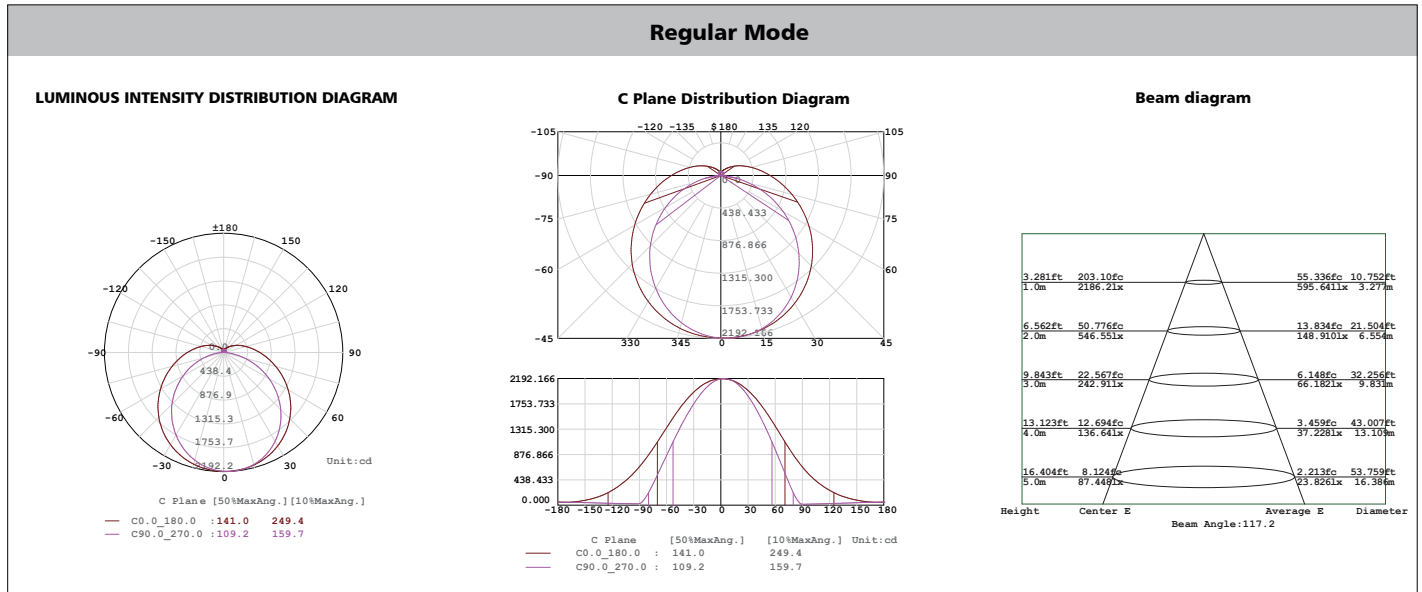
Regular Mode

LUMINOUS INTENSITY DISTRIBUTION DIAGRAM

±180
-150 150
-120 120
-90 90
-60 60
-30 30
0
0.0
438.4
876.9
1315.3
1753.7
2192.2
Unit:cd

C Plane [50%MaxAng.][10%MaxAng.]
C0.0_180.0 :141.0 249.4
C90.0_270.0 :109.2 159.7

C Plane Distribution Diagram

-105 -120 -135 ±180 135 120 105
-90 90
-75 75
-60 60
-45 330 345 0 15 30 45
0.0
438.433
876.866
1315.300
1753.733
2192.166

2192.166
1753.733
1315.300
876.866
438.433
0.000
-180 -150 -120 -90 -60 -30 0 30 60 90 120 150 180

C Plane [50%MaxAng.] [10%MaxAng.] Unit:cd
C0.0_180.0 : 141.0 249.4
C90.0_270.0 : 109.2 159.7

Beam diagram

| Height | Center E | Average E | Diameter |
|---|---|---|---|
| 3.281ft 1.0m | 203.10fc 2186.21x | 55.336fc 595.6411x | 10.752ft 3.277m |
| 6.562ft 2.0m | 50.776fc 546.551x | 13.834fc 148.9101x | 21.504ft 6.554m |
| 9.843ft 3.0m | 22.567fc 242.911x | 6.148fc 66.1821x | 32.256ft 9.831m |
| 13.123ft 4.0m | 12.694fc 136.641x | 3.459fc 37.2281x | 43.007ft 13.109m |
| 16.404ft 5.0m | 8.124fc 87.4481x | 2.213fc 23.8261x | 53.759ft 16.386m |

Beam Angle:117.2